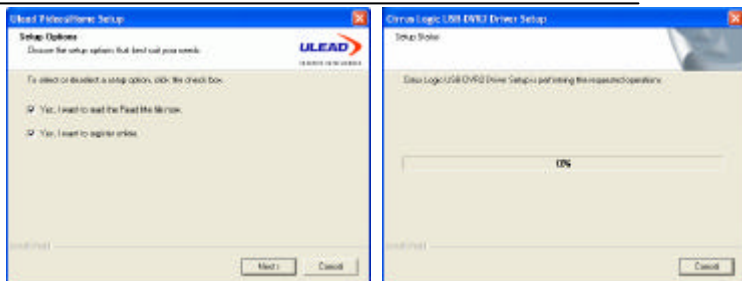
Ulead VideoStudio Setup

Setup Options
Choose the setup options that best suit your needs.

ULEAD
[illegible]

To select or deselect a setup option, click the check box.

Yes, I want to read the ReadMe file now.

Yes, I want to register online.

InstallShield

Next >
Cancel

Cirrus Logic USB DVR2 Driver Setup

Setup Status

Cirrus Logic USB DVR2 Driver Setup is performing the requested operations.

0%

InstallShield

Cancel